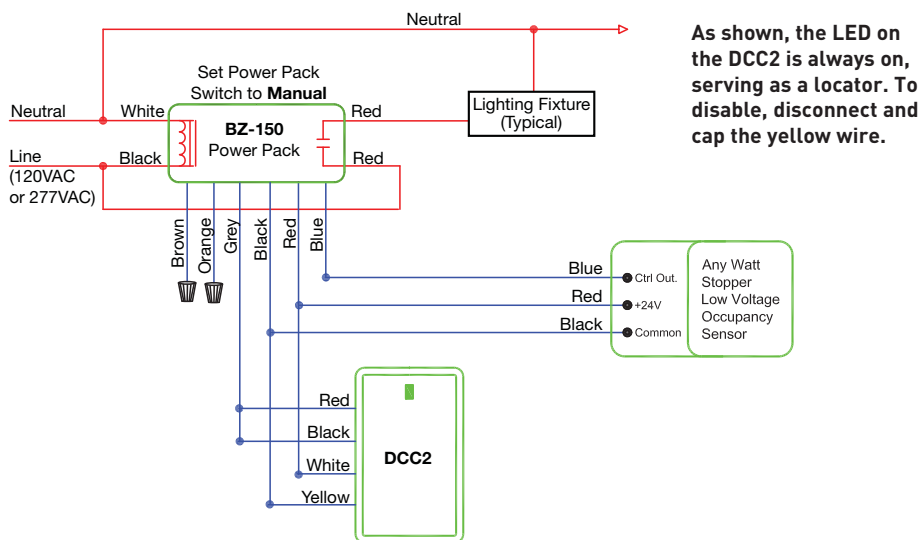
Neutral

As shown, the LED on the DCC2 is always on, serving as a locator. To disable, disconnect and cap the yellow wire.

Set Power Pack Switch to **Manual**

Neutral
White
BZ-150
Power Pack
Red
Lighting Fixture (Typical)
Line (120VAC or 277VAC)
Black
Red

Brown
Orange
Grey
Black
Red
Blue

Blue
Ctrl Out.
Red
+24V
Black
Common
Any Watt Stopper Low Voltage Occupancy Sensor

Red
Black
White
Yellow
DCC2